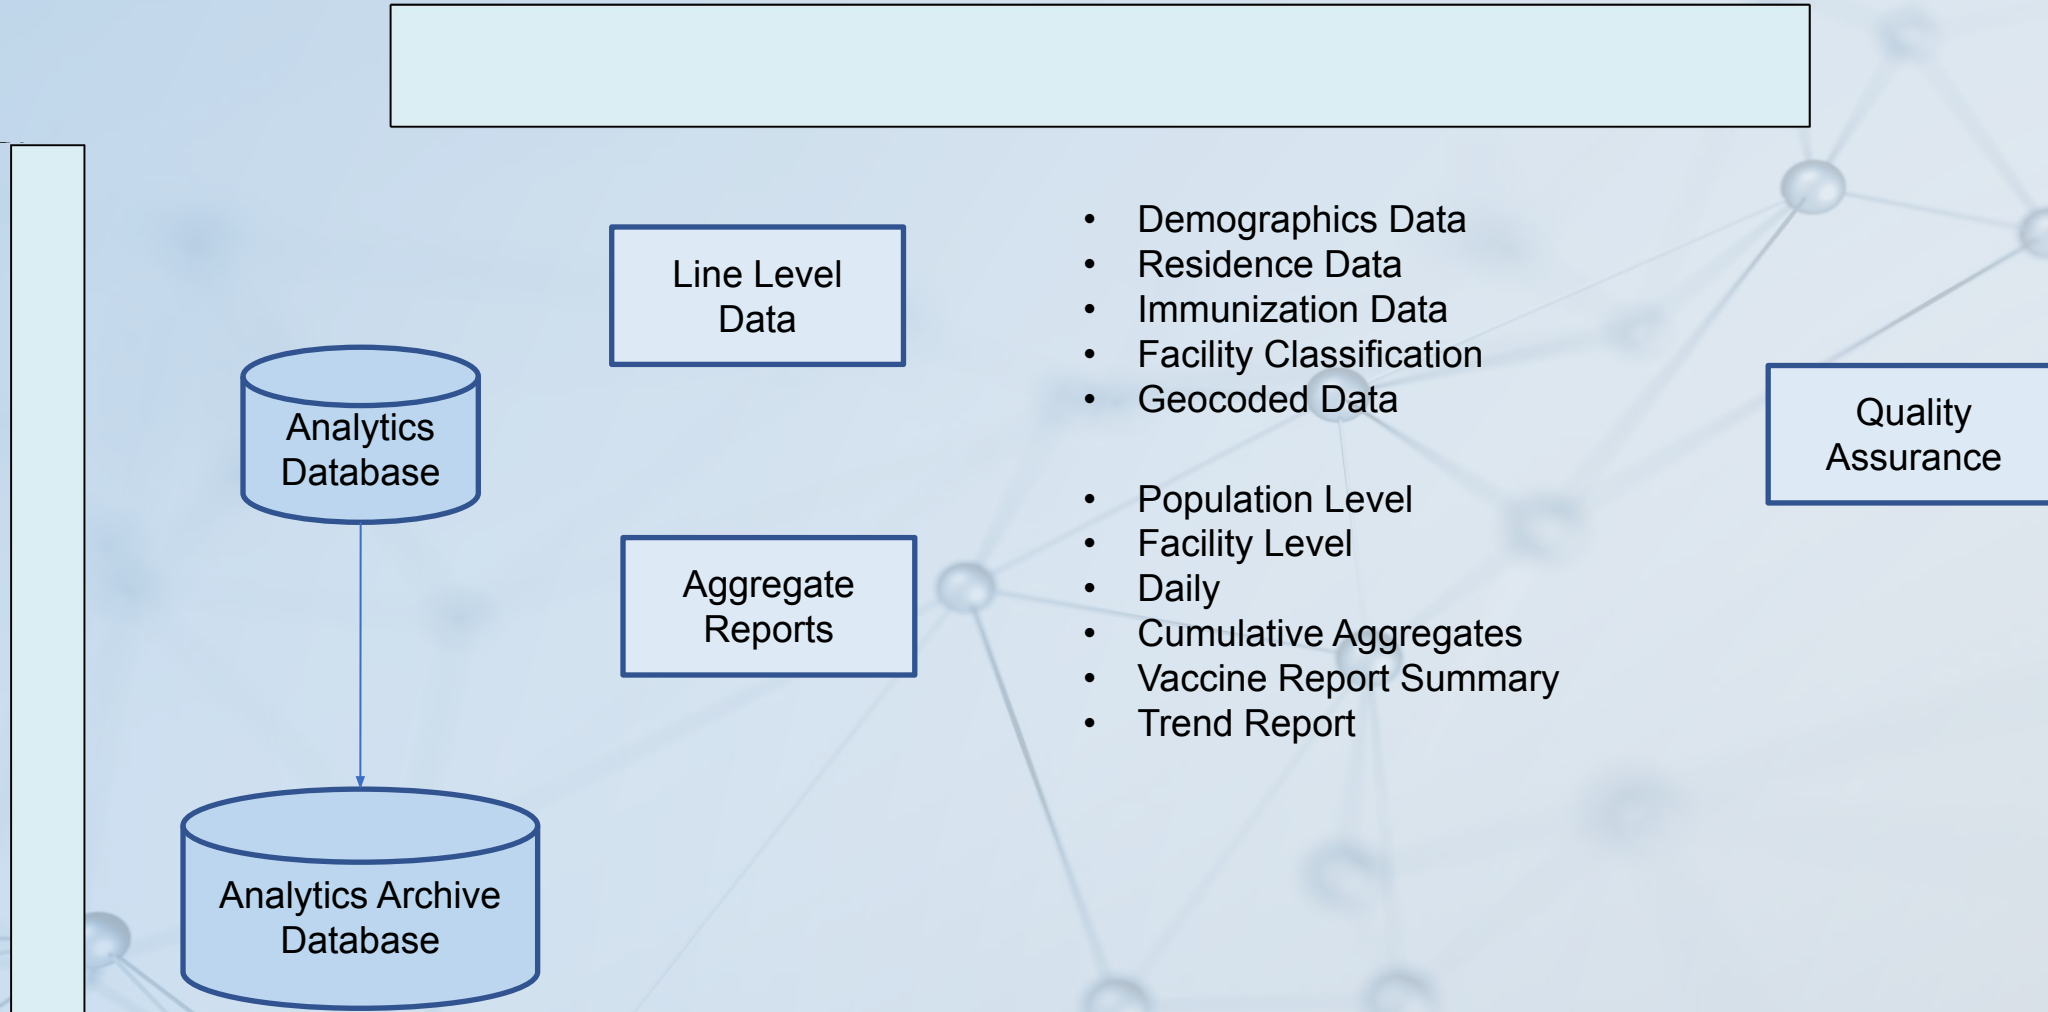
Line Level Data

Analytics Database

Aggregate Reports

Analytics Archive Database

- Demographics Data
- Residence Data
- Immunization Data
- Facility Classification
- Geocoded Data

- Population Level
- Facility Level
- Daily
- Cumulative Aggregates
- Vaccine Report Summary
- Trend Report

Quality Assurance